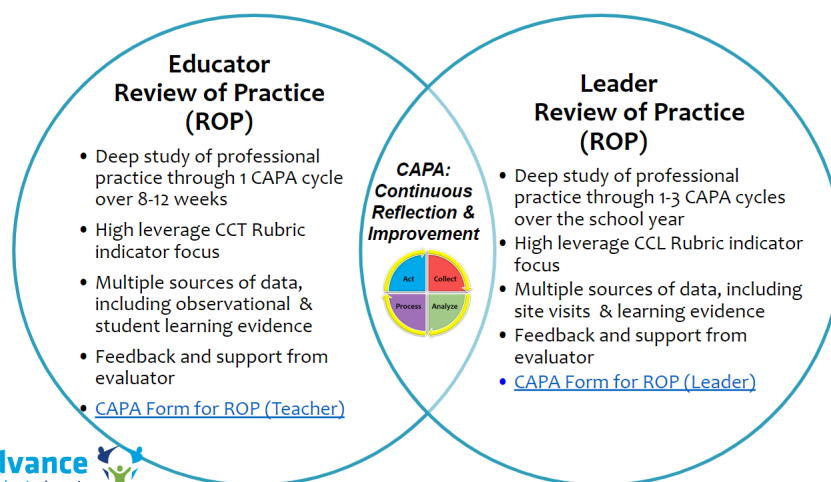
Educator Review of Practice (ROP)

- Deep study of professional practice through 1 CAPA cycle over 8-12 weeks
- High leverage CCT Rubric indicator focus
- Multiple sources of data, including observational & student learning evidence
- Feedback and support from evaluator
- CAPA Form for ROP (Teacher)

CAPA: Continuous Reflection & Improvement

Act
Collect
Process
Analyze

Leader Review of Practice (ROP)

- Deep study of professional practice through 1-3 CAPA cycles over the school year
- High leverage CCL Rubric indicator focus
- Multiple sources of data, including site visits & learning evidence
- Feedback and support from evaluator
- CAPA Form for ROP (Leader)

lvance